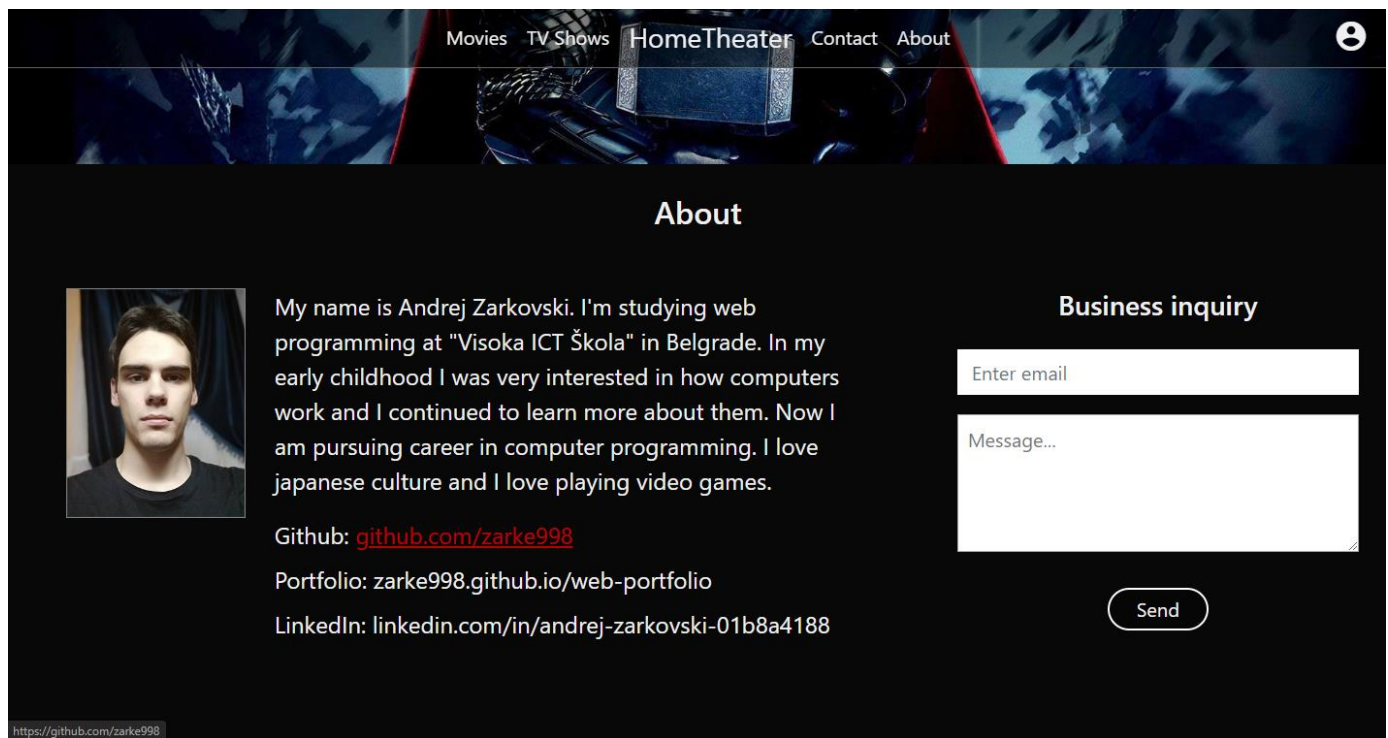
Movies TV Shows HomeTheater Contact About

About

My name is Andrej Zarkovski. I'm studying web programming at "Visoka ICT Škola" in Belgrade. In my early childhood I was very interested in how computers work and I continued to learn more about them. Now I am pursuing career in computer programming. I love japanese culture and I love playing video games.

Github: github.com/zarke998

Portfolio: zarke998.github.io/web-portfolio

LinkedIn: linkedin.com/in/andrej-zarkovski-01b8a4188

Business inquiry

Enter email

Message...

Send

https://github.com/zarke998